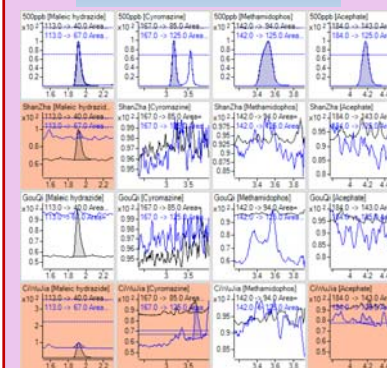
500ppb [Maleic hydrazide]
$x10^{-2}$ 113.0 -> 40.0 Area=
113.0 -> 67.0 Area=
1.6 1.8 2 2.2

500ppb [Cyromazine]
$x10^{-2}$ 167.0 -> 85.0 Area=
167.0 -> 125.0 Area=

500ppb [Methamidophos]
$x10^{-2}$ 142.0 -> 94.0 Area=
142.0 -> 125.0 Area=

500ppb [Acephate]
$x10^{-2}$ 184.0 -> 143.0 Area=
184.0 -> 125.0 Area=
4 4.2 4.4

ShanZha [Maleic hydrazide]
$x10^{-2}$ 113.0 -> 40.0 Area=
113.0 -> 67.0 Area=
1
0.8
0.6
1.6 1.8 2 2.2

ShanZha [Cyromazine]
$x10^{-2}$ 167.0 -> 85.0 Area=
167.0 -> 125.0 Area=
0.99
0.98
0.97
0.96
0.95
3.5

ShanZha [Methamidophos]
$x10^{-2}$ 142.0 -> 94.0 Area=
142.0 -> 125.0 Area=
0.95
0.925
0.9
0.875
0.85
3.4 3.6 3.8

ShanZha [Acephate]
$x10^{-2}$ 184.0 -> 143.0 Area=
184.0 -> 125.0 Area=
0.9
0.8
4 4.2 4.4

GouQi [Maleic hydrazide]
$x10^{-2}$ 113.0 -> 40.0 Area=
113.0 -> 67.0 Area=
1
0.8
0.6
1.6 1.8 2 2.2

GouQi [Cyromazine]
$x10^{-2}$ 167.0 -> 85.0 Area=
167.0 -> 125.0 Area=
0.99
0.98
0.97
0.96
0.95
3.5

GouQi [Methamidophos]
$x10^{-2}$ 142.0 -> 94.0 Area=
142.0 -> 125.0 Area=
0.95
0.9
0.85
3.4 3.6 3.8

GouQi [Acephate]
$x10^{-2}$ 184.0 -> 143.0 Area=
184.0 -> 125.0 Area=
0.9
0.8
4 4.2 4.4

CiWuJia [Maleic hydrazide]
$x10^{-2}$ 113.0 -> 40.0 Area=
113.0 -> 67.0 Area=
3
2
1
1.6 1.8 2 2.2

CiWuJia [Cyromazine]
$x10^{-2}$ 167.0 -> 85.0 Area=
167.0 -> 125.0 Area=
0.9
0.8
0.7
3.5

CiWuJia [Methamidophos]
$x10^{-2}$ 142.0 -> 94.0 Area=
142.0 -> 125.0 Area=
0.95
0.9
0.85
3.4 3.6 3.8

CiWuJia [Acephate]
$x10^{-2}$ 184.0 -> 143.0 Area=
184.0 -> 125.0 Area=
0.9
0.8
4 4.2 4.4